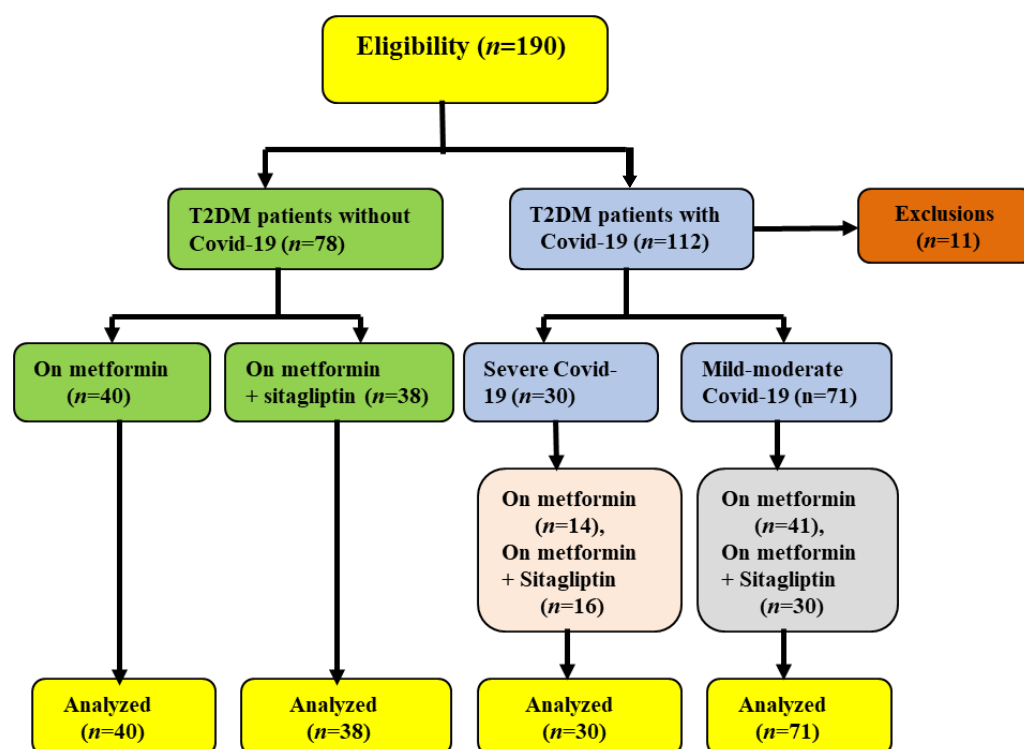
Eligibility (n=190)

T2DM patients without Covid-19 (n=78)

T2DM patients with Covid-19 (n=112)

Exclusions (n=11)

On metformin (n=40)

On metformin + sitagliptin (n=38)

Severe Covid-19 (n=30)

Mild-moderate Covid-19 (n=71)

On metformin (n=14), On metformin + Sitagliptin (n=16)

On metformin (n=41), On metformin + Sitagliptin (n=30)

Analyzed (n=40)

Analyzed (n=38)

Analyzed (n=30)

Analyzed (n=71)